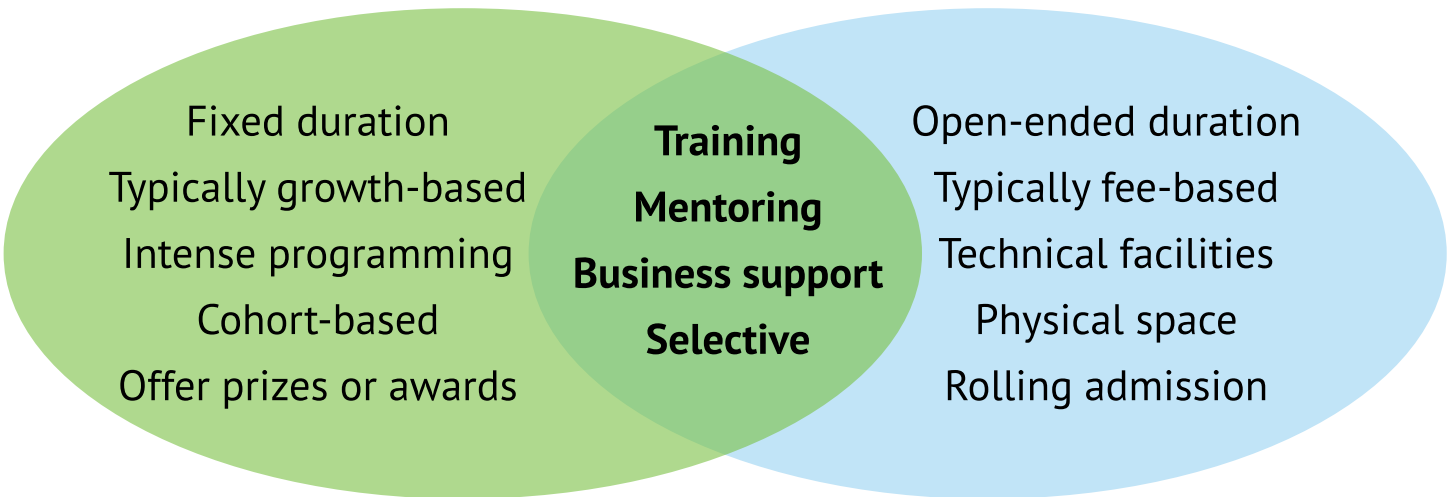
Fixed duration
Typically growth-based
Intense programming
Cohort-based
Offer prizes or awards

Training
Mentoring
Business support
Selective

Open-ended duration
Typically fee-based
Technical facilities
Physical space
Rolling admission